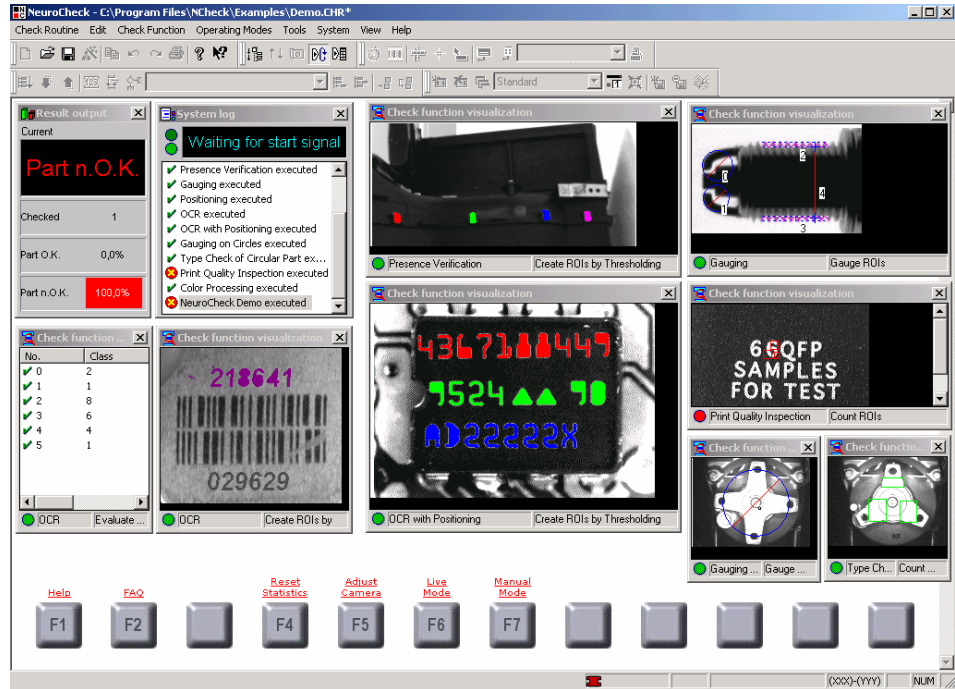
NeuroCheck - C:\Program Files\NCheck\Examples\Demo.CHR*

Check Routine Edit Check Function Operating Modes Tools System View Help

Standard

Result output
Current
Part n.O.K.
Checked 1
Part O.K. 0,0%
Part n.O.K. 100,0%

System log
Waiting for start signal
Presence Verification executed
Gauging executed
Positioning executed
OCR executed
OCR with Positioning executed
Gauging on Circles executed
Type Check of Circular Part ex...
Print Quality Inspection executed
Color Processing executed
NeuroCheck Demo executed

Check function visualization
Presence Verification | Create ROIs by Thresholding

Check function visualization
Gauging | Gauge ROIs

Check function ...
| No. | Class |
|---|---|
| 0 | 2 |
| 1 | 1 |
| 2 | 8 |
| 3 | 6 |
| 4 | 4 |
| 5 | 1 |
OCR | Evaluate ...

Check function visualization
218641
029629
OCR | Create ROIs by

Check function visualization
4367188449
9524 98
AD22222X
OCR with Positioning | Create ROIs by Thresholding

Check function visualization
66QFP
SAMPLES
FOR TEST
Print Quality Inspection | Count ROIs

Check function ...
Gauging ... | Gauge ...

Check functio...
Type Ch... | Count ...

Help F1
FAQ F2
Reset Statistics F4
Adjust Camera F5
Live Mode F6
Manual Mode F7

(XXX)-(YYY) NUM